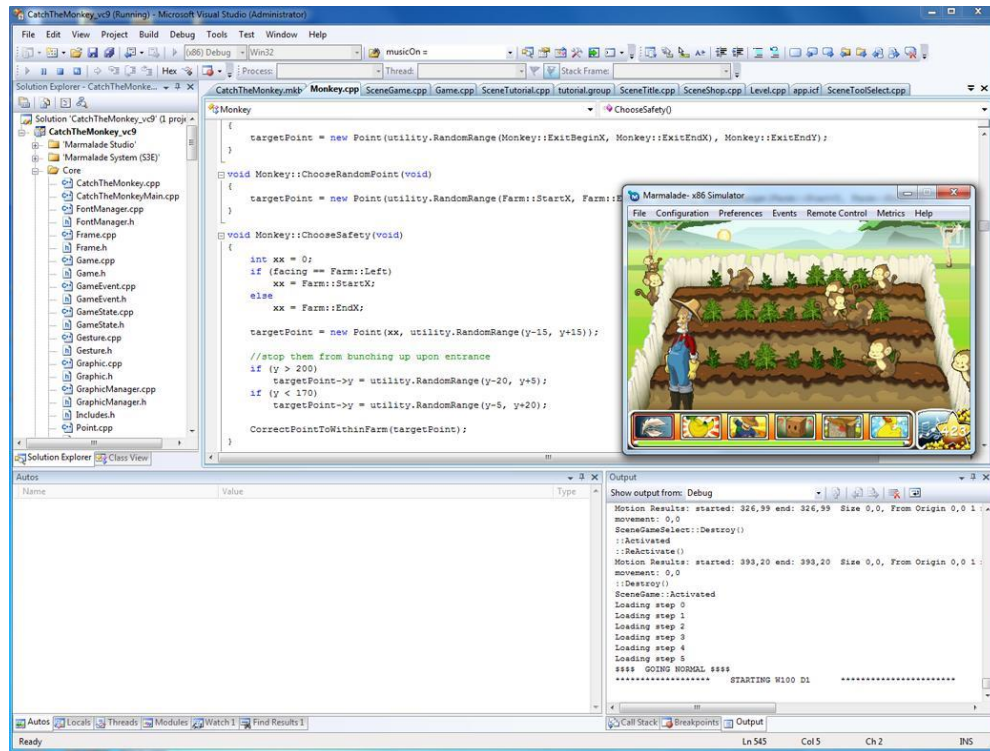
CatchTheMonkey_vc9 (Running) - Microsoft Visual Studio (Administrator)

File Edit View Project Build Debug Tools Test Window Help

(x86) Debug Win32 musicOn =

Hex Process: Thread: Stack Frame:

Solution Explorer - CatchTheMonke...

Solution 'CatchTheMonkey_vc9' (1 proje
CatchTheMonkey_vc9
'Marmalade Studio'
'Marmalade System (S3E)'
Core
CatchTheMonkey.cpp
CatchTheMonkeyMain.cpp
FontManager.cpp
FontManager.h
Frame.cpp
Frame.h
Game.cpp
Game.h
GameEvent.cpp
GameEvent.h
GameState.cpp
GameState.h
Gesture.cpp
Gesture.h
Graphic.cpp
Graphic.h
GraphicManager.cpp
GraphicManager.h
Includes.h
Point.cpp

Solution Explorer Class View

CatchTheMonkey.mkb Monkey.cpp SceneGame.cpp Game.cpp SceneTutorial.cpp tutorial.group SceneTitle.cpp SceneShop.cpp Level.cpp app.icf SceneToolSelect.cpp

Monkey ChooseSafety()

{
targetPoint = new Point(utility.RandomRange(Monkey::ExitBeginX, Monkey::ExitEndX), Monkey::ExitEndY);
}

void Monkey::ChooseRandomPoint(void)
{
targetPoint = new Point(utility.RandomRange(Farm::StartX, Farm::E
}

void Monkey::ChooseSafety(void)
{
int xx = 0;
if (facing == Farm::Left)
xx = Farm::StartX;
else
xx = Farm::EndX;

targetPoint = new Point(xx, utility.RandomRange(y-15, y+15));

//stop them from bunching up upon entrance
if (y > 200)
targetPoint->y = utility.RandomRange(y-20, y+5);
if (y < 170)
targetPoint->y = utility.RandomRange(y-5, y+20);

CorrectPointToWithinFarm(targetPoint);
}

Marmalade- x86 Simulator
File Configuration Preferences Events Remote Control Metrics Help

Autos
Name Value Type

Output
Show output from: Debug
Motion Results: started: 326,99 end: 326,99 Size 0,0, From Origin 0,0 1 :
movement: 0,0
SceneGameSelect::Destroy()
::Activated
::ReActivate()
Motion Results: started: 393,20 end: 393,20 Size 0,0, From Origin 0,0 1 :
movement: 0,0
::Destroy()
SceneGame::Activated
Loading step 0
Loading step 1
Loading step 2
Loading step 3
Loading step 4
Loading step 5
$$$$ GOING NORMAL $$$$
******************** STARTING W100 D1 ************************

Autos Locals Threads Modules Watch 1 Find Results 1
Call Stack Breakpoints Output

Ready Ln 545 Col 5 Ch 2 INS